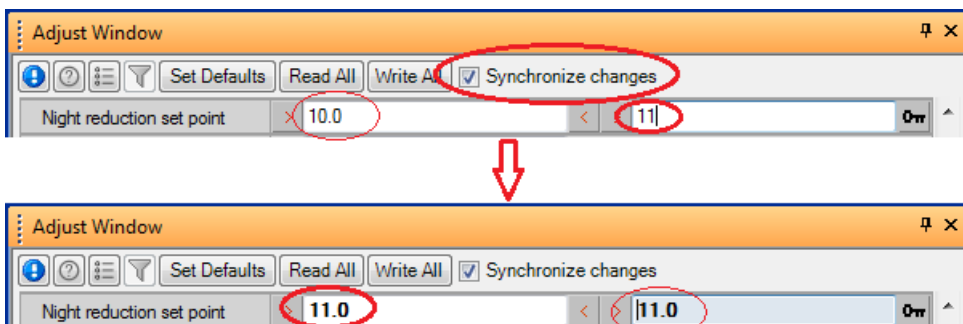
Adjust Window

Set Defaults Read All Write All Synchronize changes

Night reduction set point 10.0 11

Adjust Window

Set Defaults Read All Write All Synchronize changes

Night reduction set point 11.0 11.0